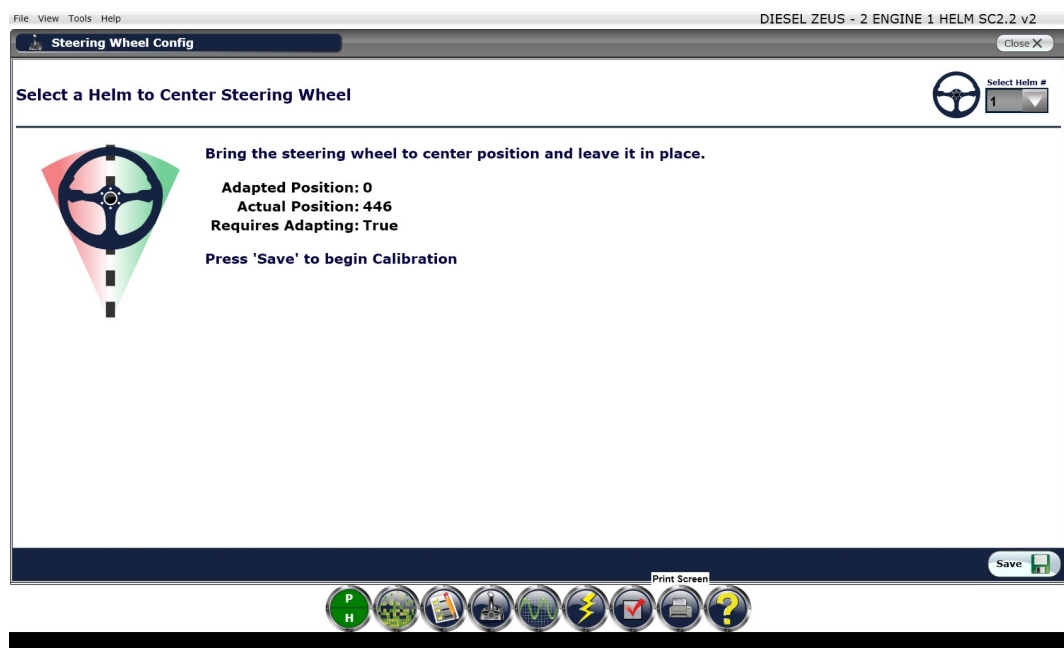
File View Tools Help

DIESEL ZEUS - 2 ENGINE 1 HELM SC2.2 v2

Steering Wheel Config

Close

Select a Helm to Center Steering Wheel

Select Helm #
1

Bring the steering wheel to center position and leave it in place.

Adapted Position: 0
Actual Position: 446
Requires Adapting: True

Press 'Save' to begin Calibration

Save

Print Screen

P
H